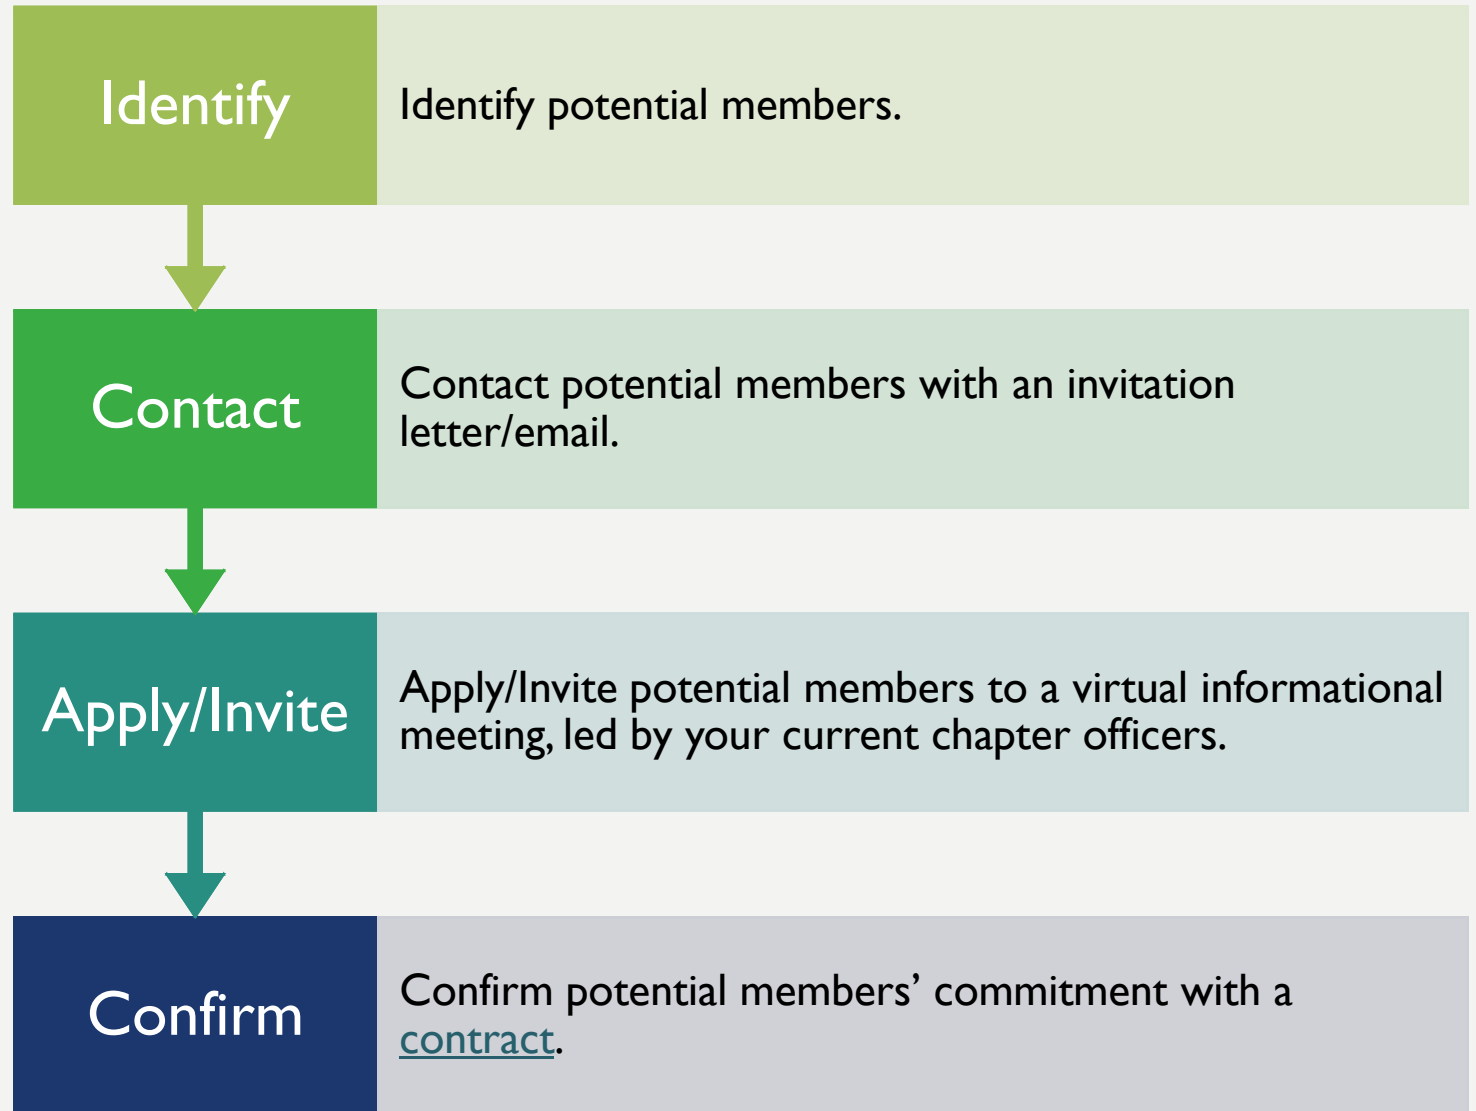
Identify

Identify potential members.

Contact

Contact potential members with an invitation letter/email.

Apply/Invite

Apply/Invite potential members to a virtual informational meeting, led by your current chapter officers.

Confirm

Confirm potential members' commitment with a contract.